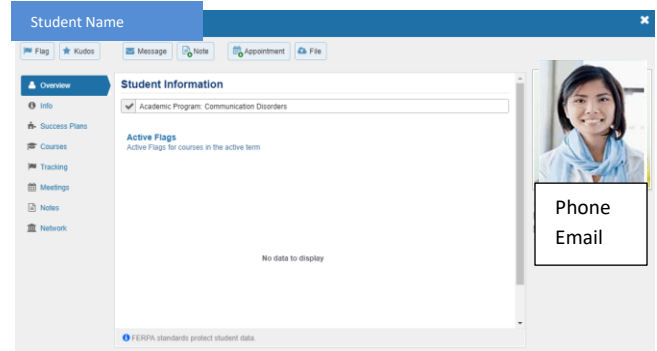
Student Name

Flag Kudos Message Note Appointment File

Overview
Info
Success Plans
Courses
Tracking
Meetings
Notes
Network

Student Information

Academic Program: Communication Disorders

Active Flags
Active Flags for courses in the active term

No data to display

FERPA standards protect student data.

Phone
Email